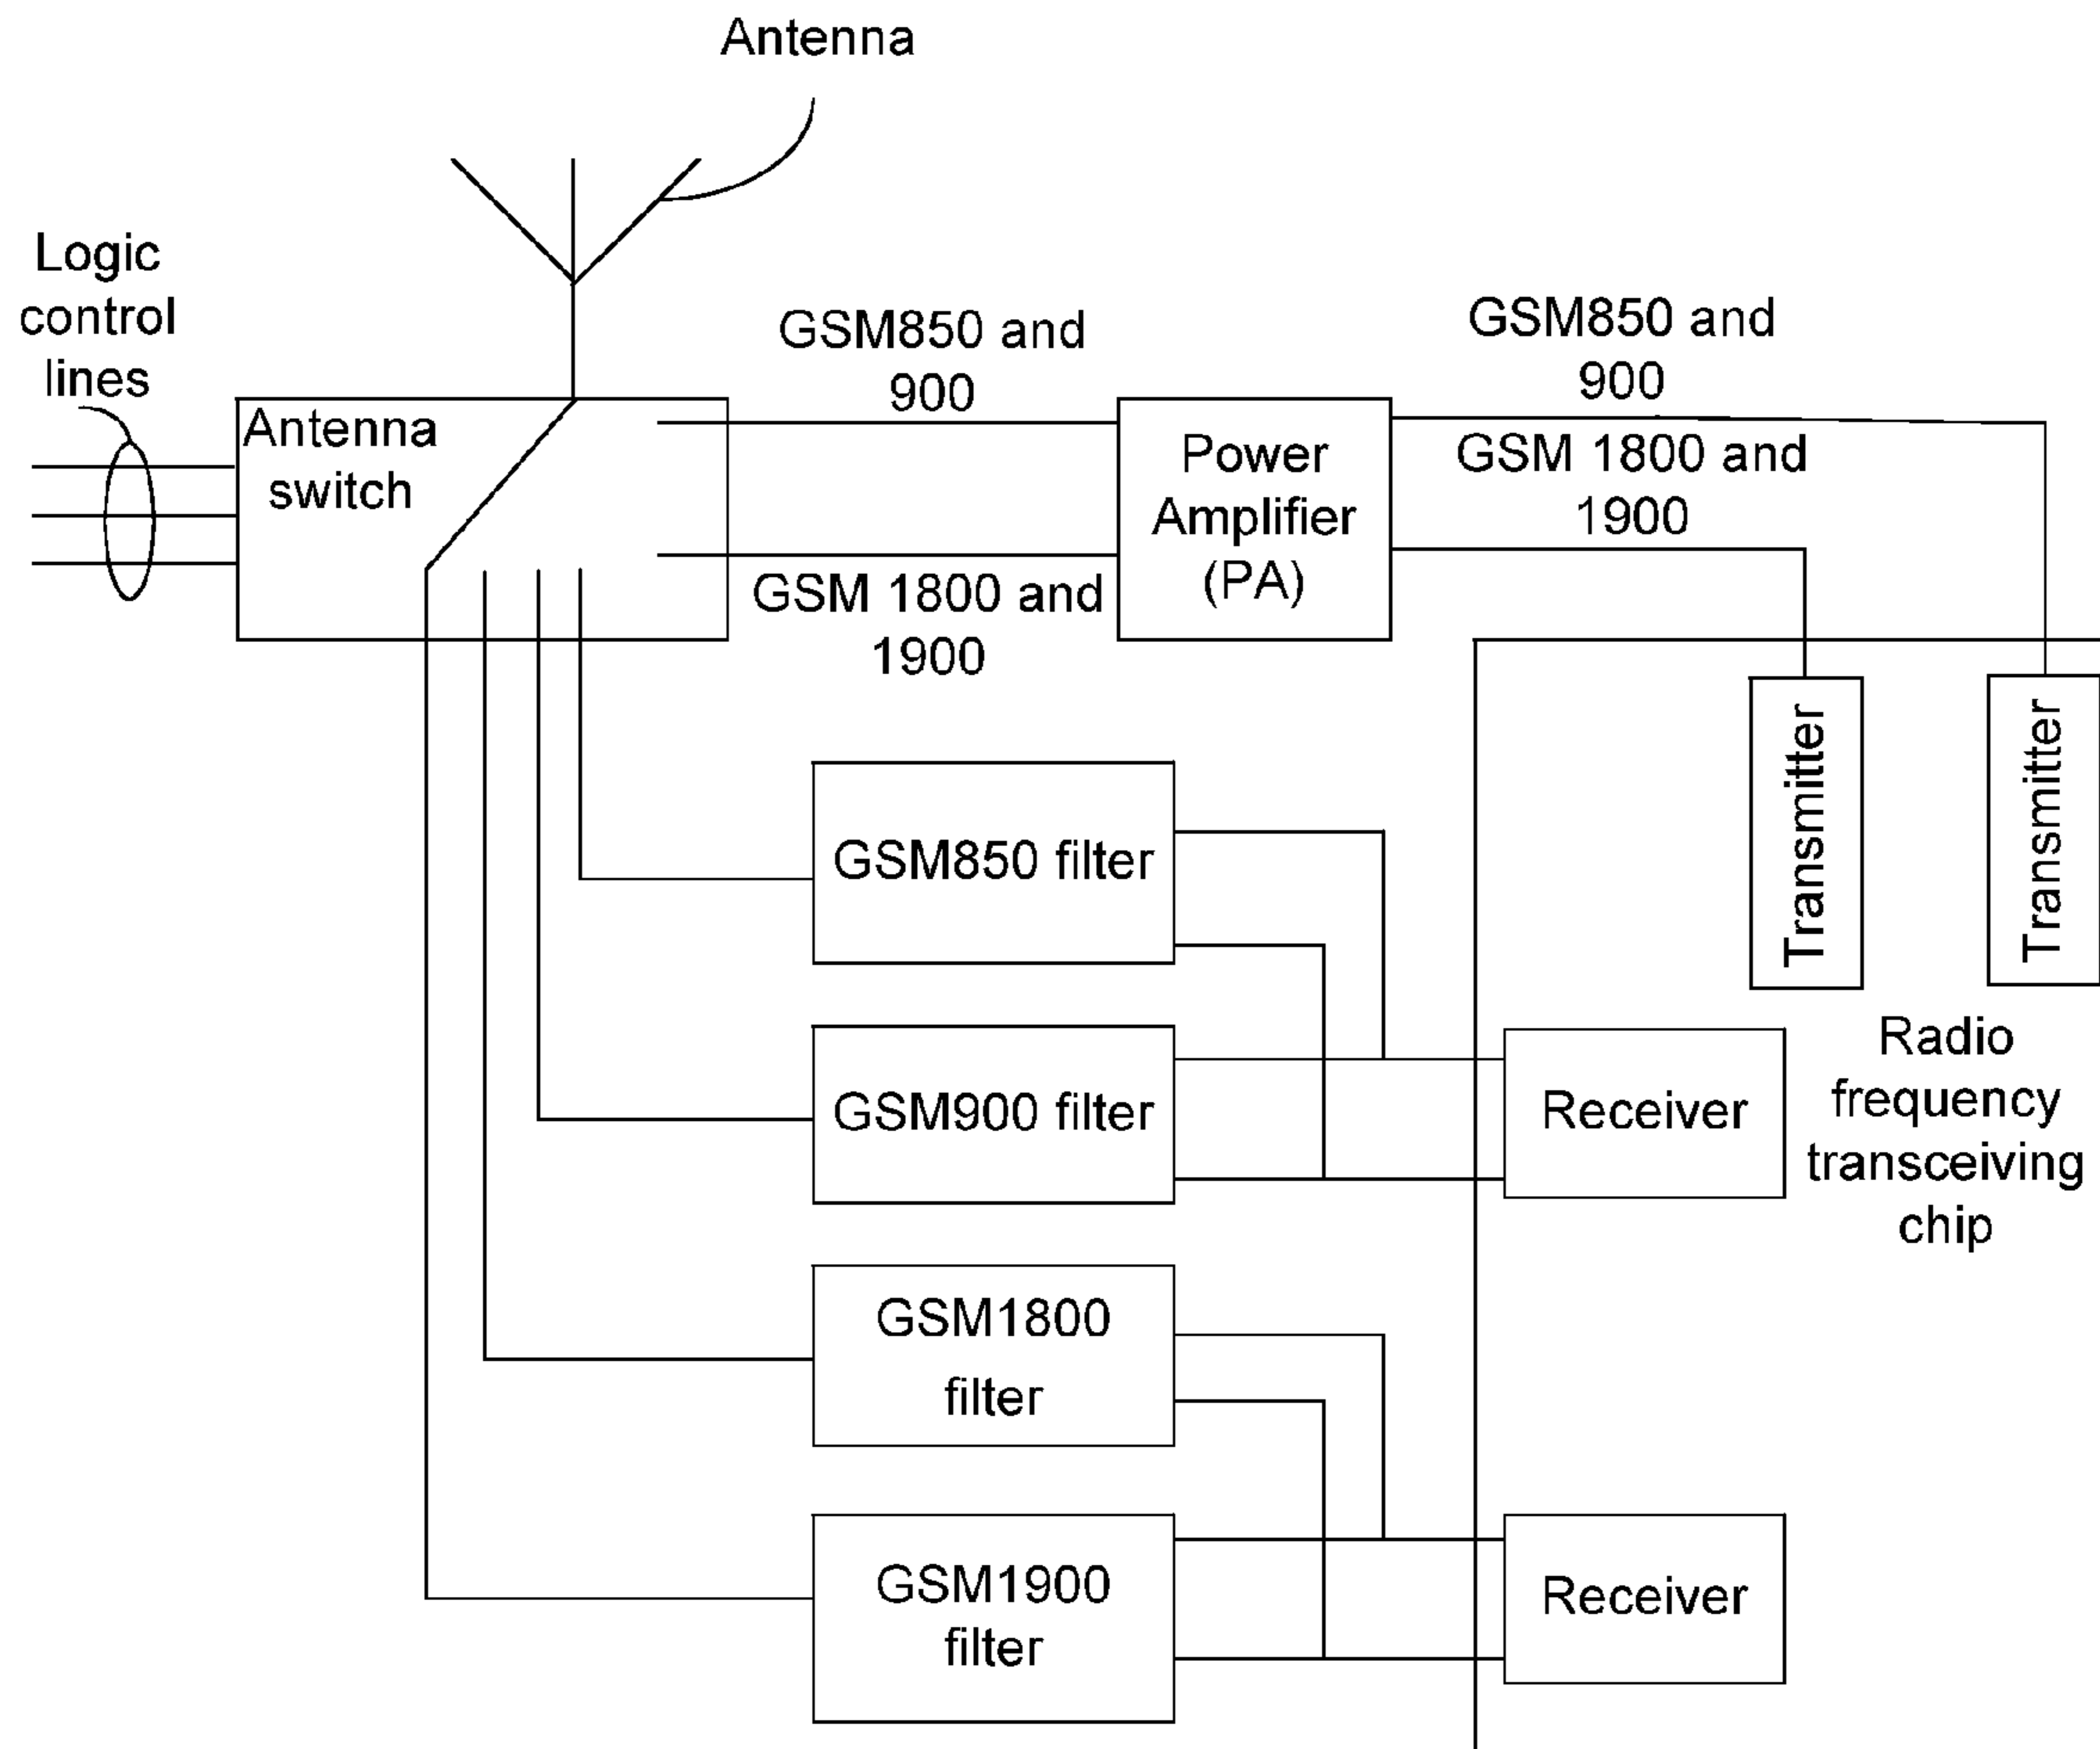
Antenna

Logic control lines

Antenna switch

GSM850 and 900

GSM 1800 and 1900

Power Amplifier (PA)

GSM850 and 900

GSM 1800 and 1900

Transmitter

Transmitter

GSM850 filter

GSM900 filter

Receiver

Radio frequency transceiving chip

GSM1800 filter

GSM1900 filter

Receiver